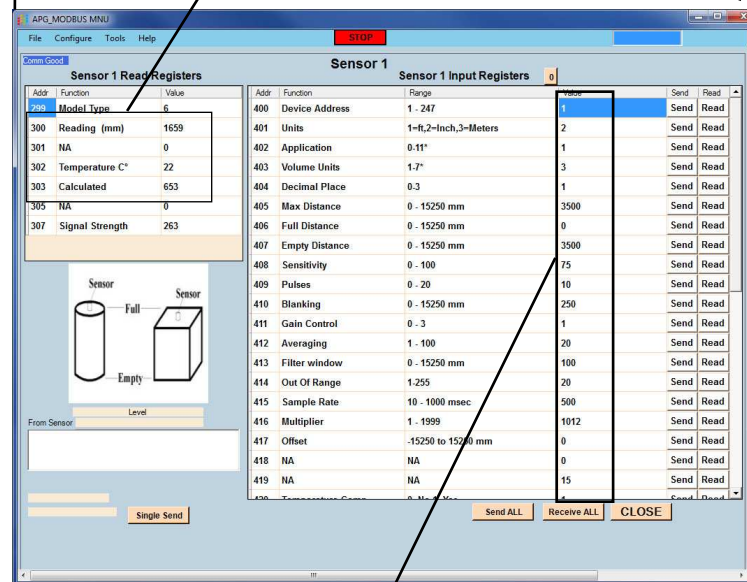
APG_MODBUS MNU

File Configure Tools Help

STOP

Comm Good

Sensor 1

Sensor 1 Read Registers

| Addr | Function | Value |
|---|---|---|
| 299 | Model Type | 6 |
| 300 | Reading (mm) | 1659 |
| 301 | NA | 0 |
| 302 | Temperature C° | 22 |
| 303 | Calculated | 653 |
| 305 | NA | 0 |
| 307 | Signal Strength | 263 |

Sensor 1 Input Registers 0

| Addr | Function | Range | Value | Send | Read |
|---|---|---|---|---|---|
| 400 | Device Address | 1 - 247 | 1 | Send | Read |
| 401 | Units | 1=ft,2=Inch,3=Meters | 2 | Send | Read |
| 402 | Application | 0-11* | 1 | Send | Read |
| 403 | Volume Units | 1-7* | 3 | Send | Read |
| 404 | Decimal Place | 0-3 | 1 | Send | Read |
| 405 | Max Distance | 0 - 15250 mm | 3500 | Send | Read |
| 406 | Full Distance | 0 - 15250 mm | 0 | Send | Read |
| 407 | Empty Distance | 0 - 15250 mm | 3500 | Send | Read |
| 408 | Sensitivity | 0 - 100 | 75 | Send | Read |
| 409 | Pulses | 0 - 20 | 10 | Send | Read |
| 410 | Blanking | 0 - 15250 mm | 250 | Send | Read |
| 411 | Gain Control | 0 - 3 | 1 | Send | Read |
| 412 | Averaging | 1 - 100 | 20 | Send | Read |
| 413 | Filter window | 0 - 15250 mm | 100 | Send | Read |
| 414 | Out Of Range | 1-255 | 20 | Send | Read |
| 415 | Sample Rate | 10 - 1000 msec | 500 | Send | Read |
| 416 | Multiplier | 1 - 1999 | 1012 | Send | Read |
| 417 | Offset | -15250 to 15250 mm | 0 | Send | Read |
| 418 | NA | NA | 0 | Send | Read |
| 419 | NA | NA | 15 | Send | Read |

Sensor
Sensor
Full
Empty

Level
From Sensor

Single Send

Send ALL
Receive ALL
CLOSE